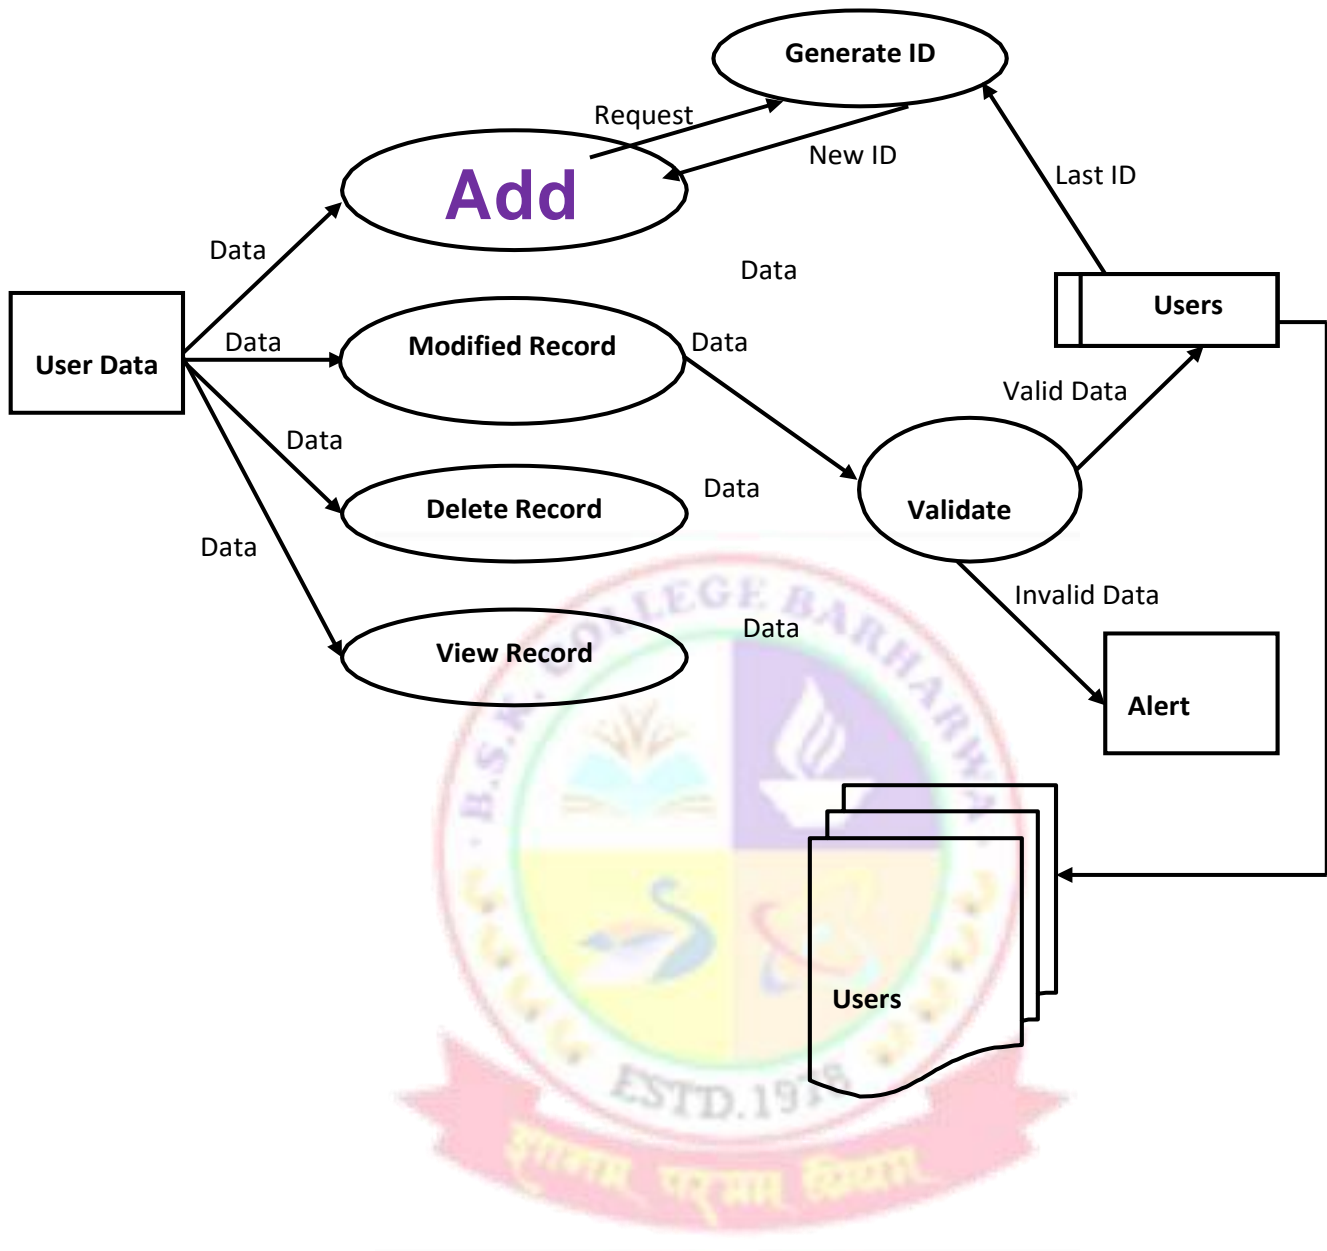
Generate ID

Request

New ID

Add

Last ID

Data

Data

Users

User Data

Data

Modified Record

Data

Valid Data

Data

Delete Record

Data

Validate

Data

Invalid Data

Data

View Record

Alert

Users

B.S.K. COLLEGE BARHARWA

ESTD.19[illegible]

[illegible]